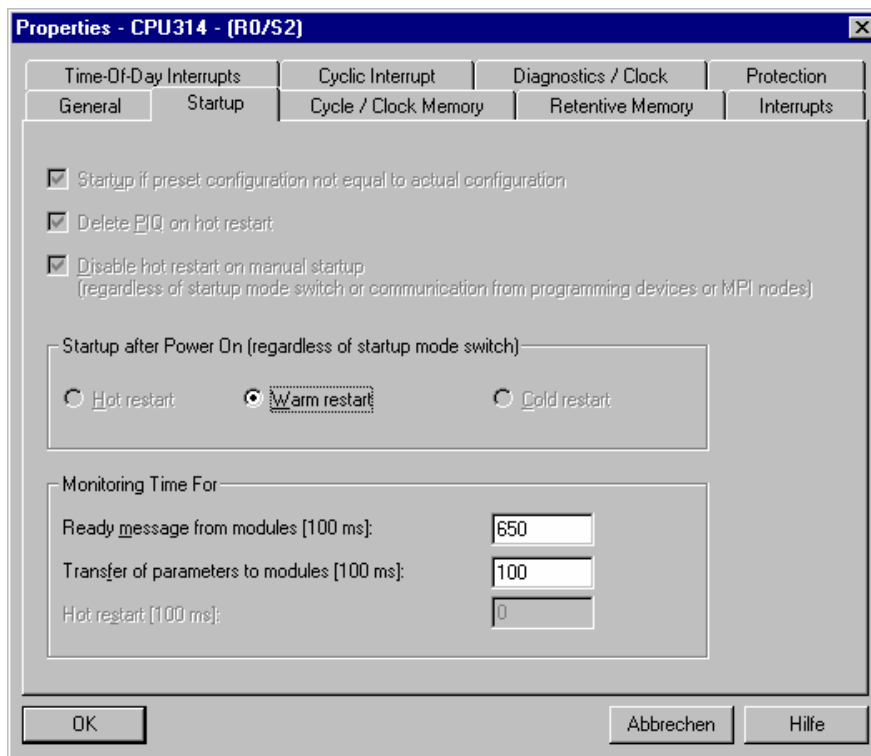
Properties - CPU314 - (R0/S2)

Time-Of-Day Interrupts
Cyclic Interrupt
Diagnostics / Clock
Protection
General
Startup
Cycle / Clock Memory
Retentive Memory
Interrupts

Startup if preset configuration not equal to actual configuration

Delete PIQ on hot restart

Disable hot restart on manual startup
(regardless of startup mode switch or communication from programming devices or MPI nodes)

Startup after Power On (regardless of startup mode switch)

Hot restart
Warm restart
Cold restart

Monitoring Time For

Ready message from modules [100 ms]: 650

Transfer of parameters to modules [100 ms]: 100

Hot restart [100 ms]: 0

OK
Abbrechen
Hilfe